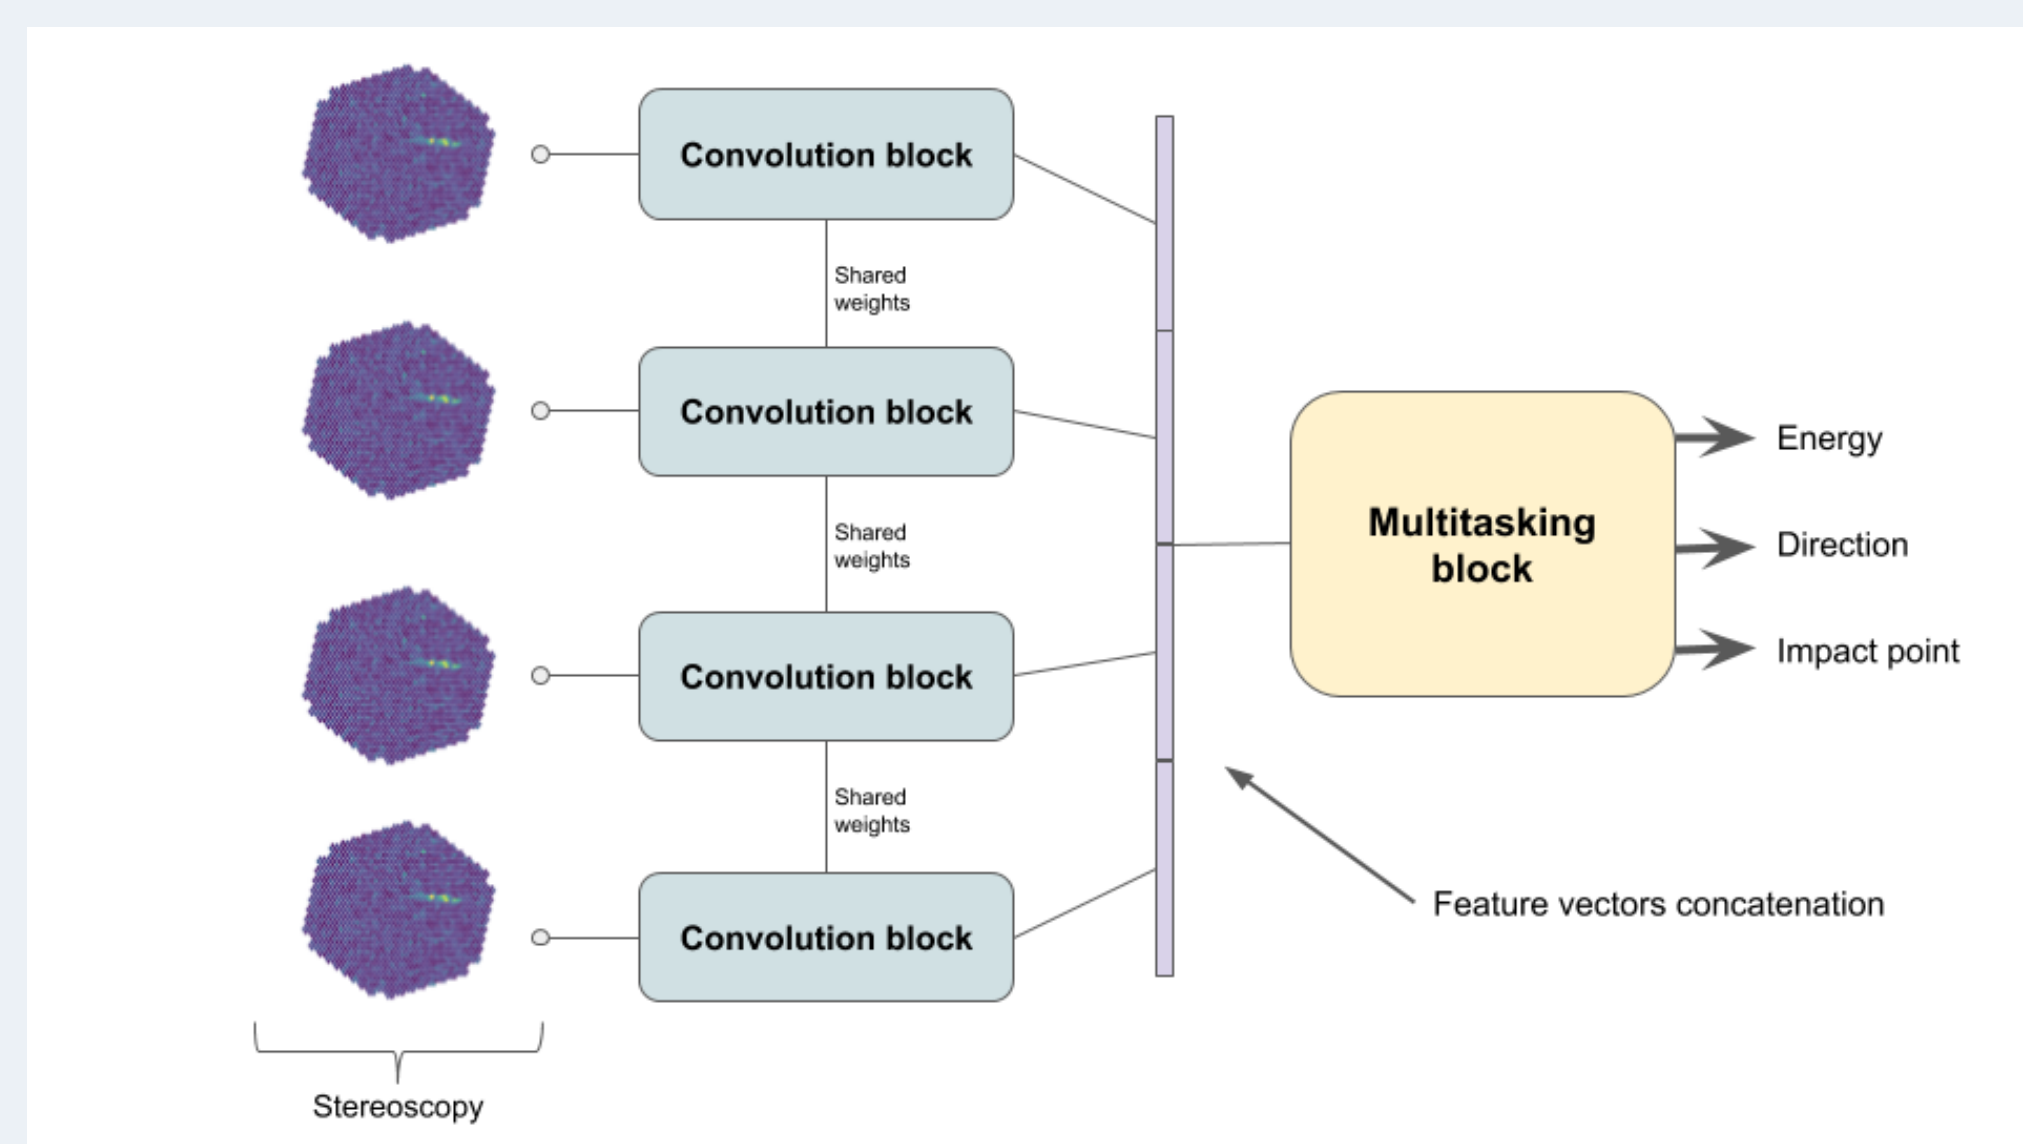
Convolution block

Shared weights

Convolution block

Shared weights

Convolution block

Shared weights

Convolution block

Multitasking block

Energy

Direction

Impact point

Feature vectors concatenation

Stereoscopy